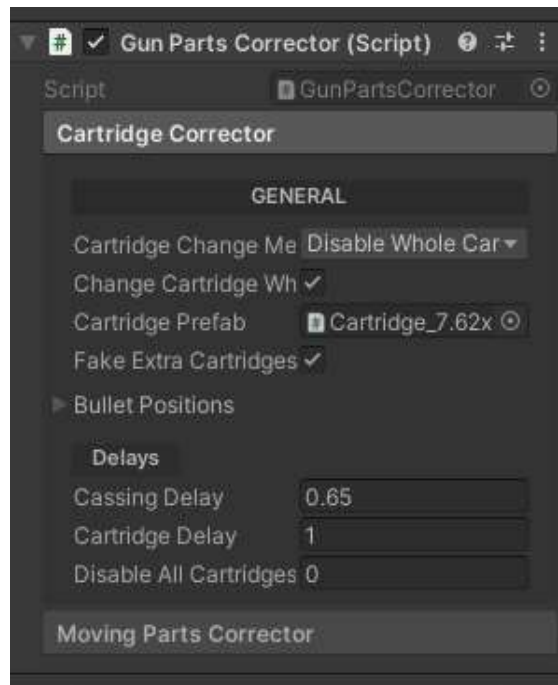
Gun Parts Corrector (Script)

Script GunPartsCorrector

Cartridge Corrector

GENERAL

Cartridge Change Me Disable Whole Car

Change Cartridge Wh ✓

Cartridge Prefab Cartridge_7.62x

Fake Extra Cartridges ✓

Bullet Positions

Delays

Cassing Delay 0.65

Cartridge Delay 1

Disable All Cartridges 0

Moving Parts Corrector